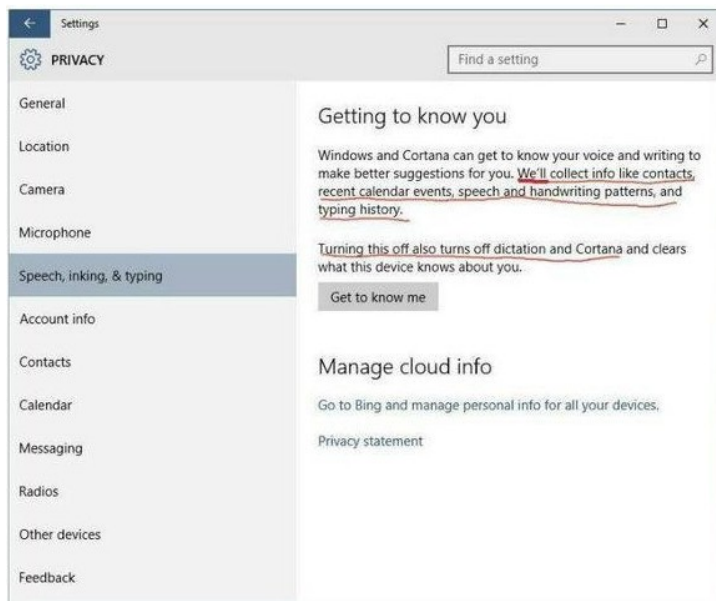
Settings

PRIVACY

Find a setting

General

Location

Camera

Microphone

Speech, inking, & typing

Account info

Contacts

Calendar

Messaging

Radios

Other devices

Feedback

Getting to know you

Windows and Cortana can get to know your voice and writing to make better suggestions for you. We'll collect info like contacts, recent calendar events, speech and handwriting patterns, and typing history.

Turning this off also turns off dictation and Cortana and clears what this device knows about you.

Get to know me

Manage cloud info

Go to Bing and manage personal info for all your devices.

Privacy statement